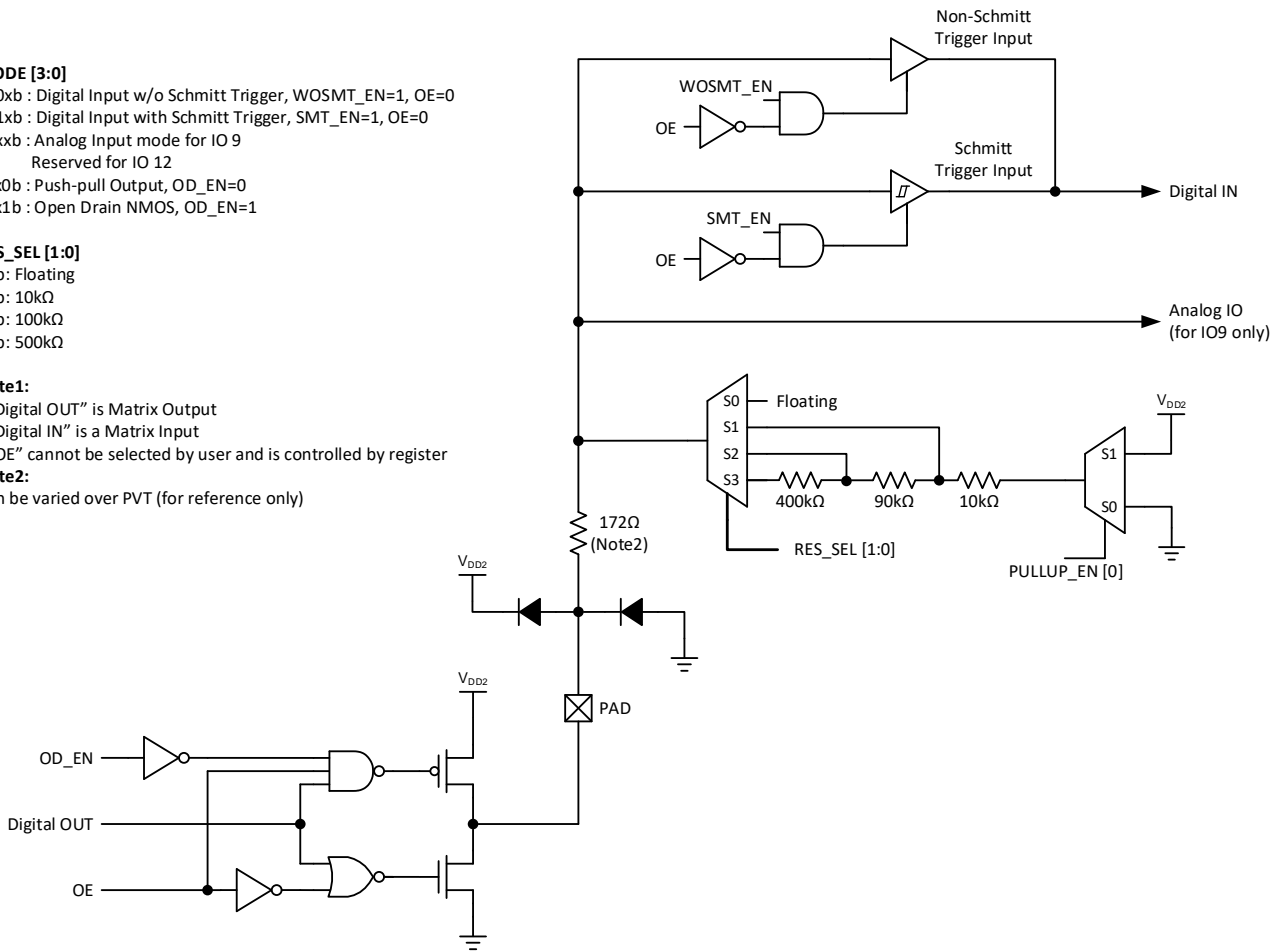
ODE [3:0]
0xb : Digital Input w/o Schmitt Trigger, WOSMT_EN=1, OE=0
1xb : Digital Input with Schmitt Trigger, SMT_EN=1, OE=0
xxb : Analog Input mode for IO 9
Reserved for IO 12
0b : Push-pull Output, OD_EN=0
1b : Open Drain NMOS, OD_EN=1

S_SEL [1:0]
b: Floating
b: 10kΩ
b: 100kΩ
b: 500kΩ

te1:
Digital OUT" is Matrix Output
Digital IN" is a Matrix Input
DE" cannot be selected by user and is controlled by register
te2:
n be varied over PVT (for reference only)

Non-Schmitt Trigger Input
WOSMT_EN
OE
Schmitt Trigger Input
Digital IN
SMT_EN
OE
Analog IO (for IO9 only)
S0
Floating
S1
S2
S3
400kΩ
90kΩ
10kΩ
$V_{DD2}$
S1
S0
172Ω (Note2)
RES_SEL [1:0]
PULLUP_EN [0]
$V_{DD2}$
$V_{DD2}$
PAD
OD_EN
Digital OUT
OE